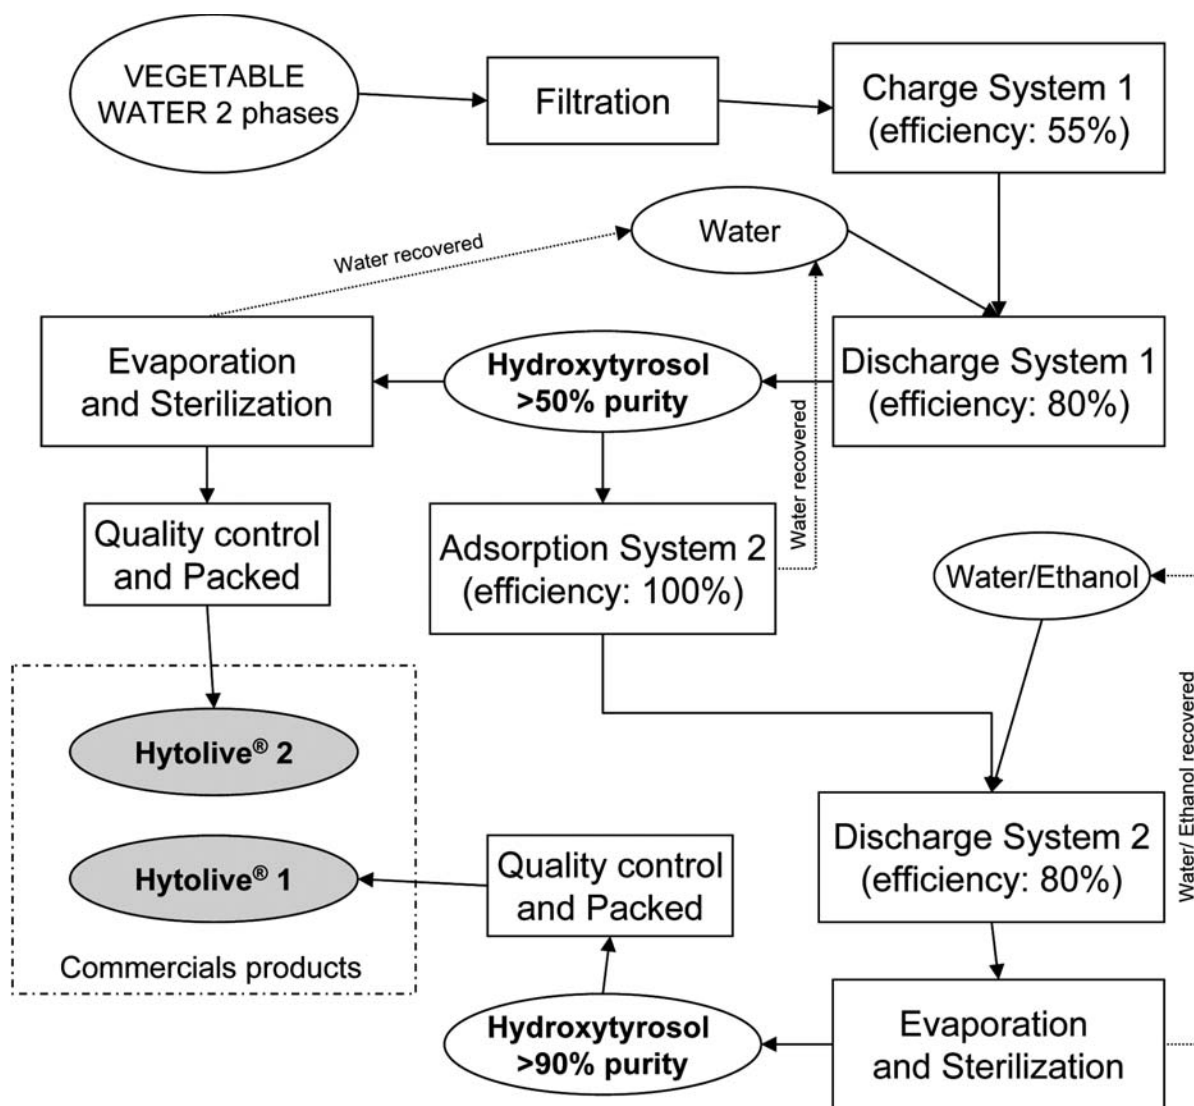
VEGETABLE WATER 2 phases

Filtration

Charge System 1 (efficiency: 55%)

Water recovered

Water

Evaporation and Sterilization

Hydroxytyrosol >50% purity

Discharge System 1 (efficiency: 80%)

Water recovered

Quality control and Packed

Adsorption System 2 (efficiency: 100%)

Water/Ethanol

Water/ Ethanol recovered

Hytolive® 2

Hytolive® 1

Commercials products

Quality control and Packed

Discharge System 2 (efficiency: 80%)

Hydroxytyrosol >90% purity

Evaporation and Sterilization